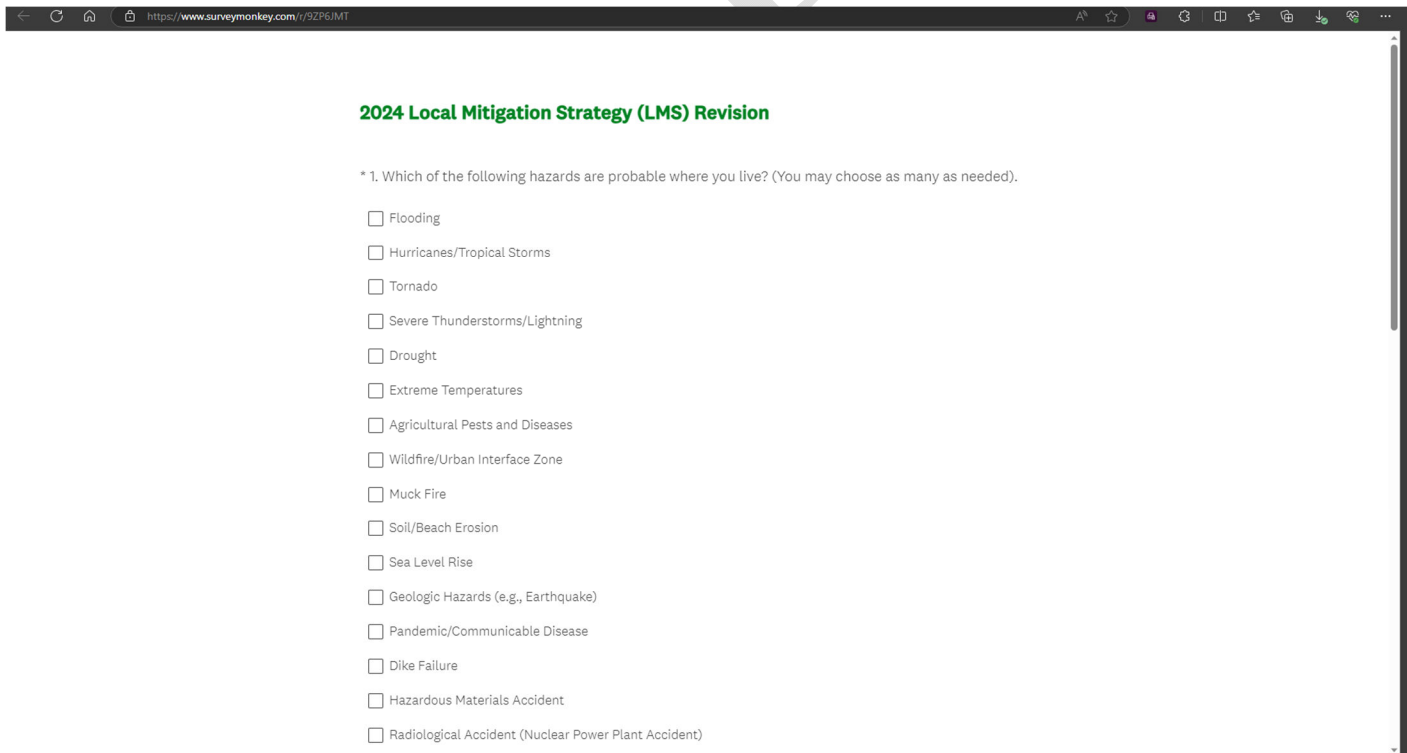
https://www.surveymonkey.com/r/9ZP6JMT

2024 Local Mitigation Strategy (LMS) Revision

* 1. Which of the following hazards are probable where you live? (You may choose as many as needed).

Flooding

Hurricanes/Tropical Storms

Tornado

Severe Thunderstorms/Lightning

Drought

Extreme Temperatures

Agricultural Pests and Diseases

Wildfire/Urban Interface Zone

Muck Fire

Soil/Beach Erosion

Sea Level Rise

Geologic Hazards (e.g., Earthquake)

Pandemic/Communicable Disease

Dike Failure

Hazardous Materials Accident

Radiological Accident (Nuclear Power Plant Accident)